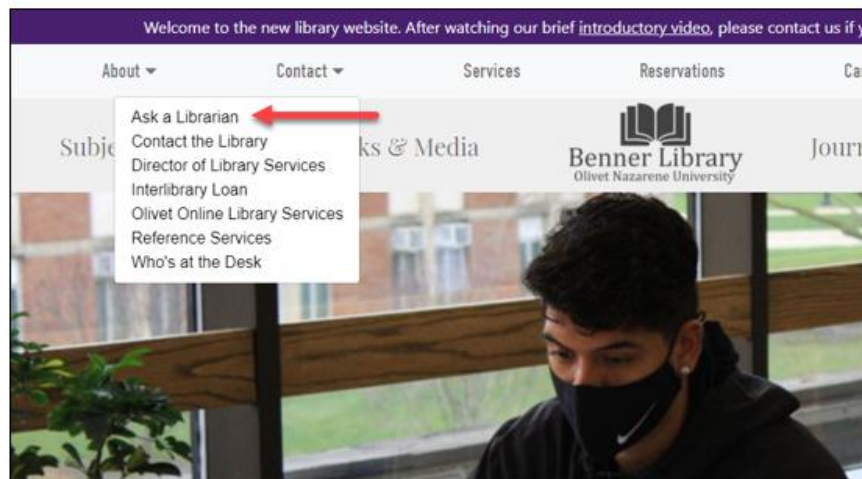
Welcome to the new library website. After watching our brief introductory video, please contact us if y

About ▾ Contact ▾ Services Reservations Ca

Ask a Librarian
Contact the Library
Director of Library Services
Interlibrary Loan
Olivet Online Library Services
Reference Services
Who's at the Desk

Subje ks & Media

Benner Library
Olivet Nazarene University

Journ